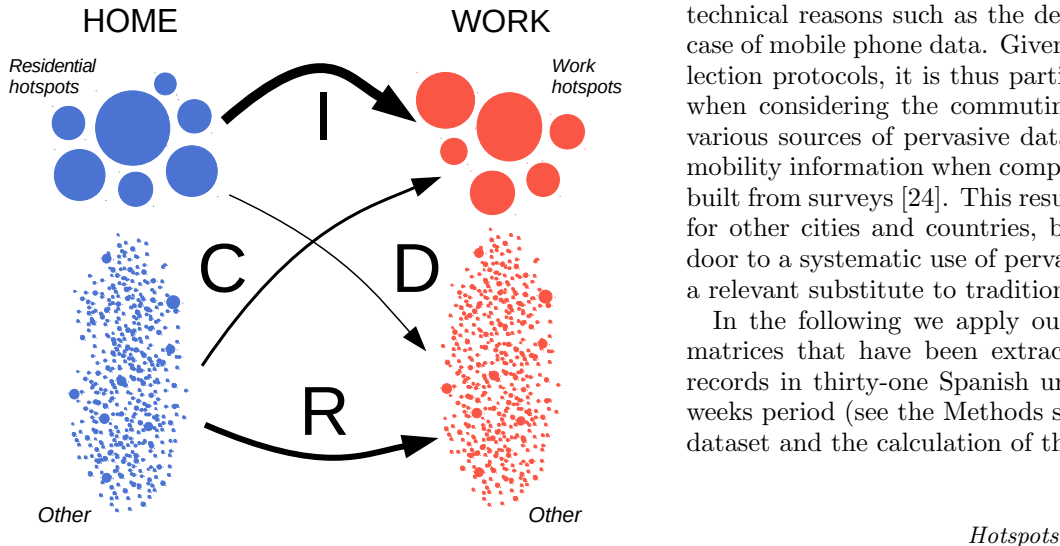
HOME

WORK

Residential hotspots

Work hotspots

I

C

D

R

Other

Other

technical reasons such as the de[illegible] case of mobile phone data. Given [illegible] lection protocols, it is thus parti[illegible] when considering the commutin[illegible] various sources of pervasive data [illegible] mobility information when comp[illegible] built from surveys [24]. This resu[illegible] for other cities and countries, b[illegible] door to a systematic use of perva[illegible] a relevant substitute to tradition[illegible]

In the following we apply ou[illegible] matrices that have been extrac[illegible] records in thirty-one Spanish ur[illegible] weeks period (see the Methods s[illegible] dataset and the calculation of th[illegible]

Hotspots